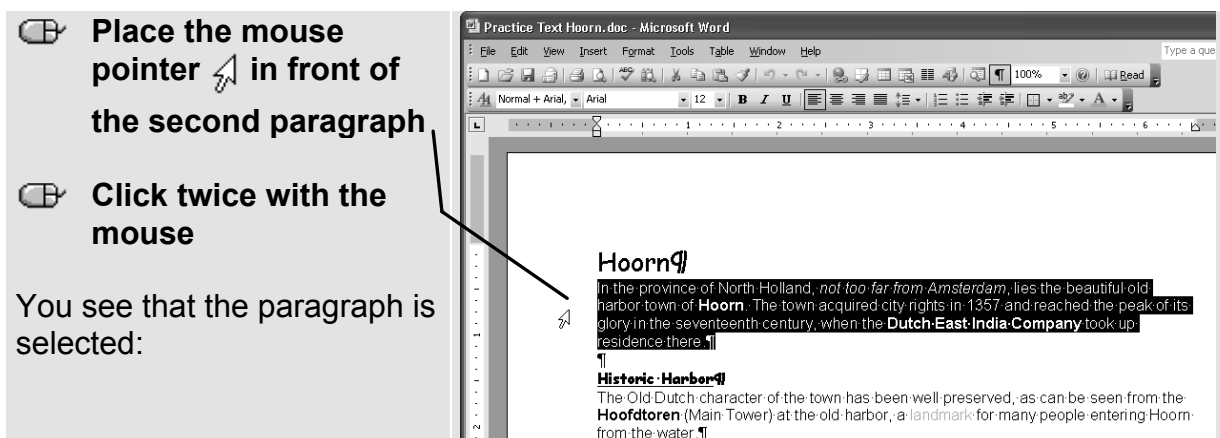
Place the mouse pointer in front of the second paragraph

Click twice with the mouse

You see that the paragraph is selected:

Practice Text Hoorn.doc - Microsoft Word

File Edit View Insert Format Tools Table Window Help

Type a que

100% Read

Normal + Arial, Arial 12 B I U

Hoorn¶

In the province of North Holland, *not too far from Amsterdam*, lies the beautiful old harbor town of **Hoorn**. The town acquired city rights in 1357 and reached the peak of its glory in the seventeenth century, when the **Dutch East India Company** took up residence there.¶

¶

**Historic Harbor¶**

The Old Dutch character of the town has been well preserved, as can be seen from the **Hoofdtoren** (Main Tower) at the old harbor, a landmark for many people entering Hoorn from the water.¶